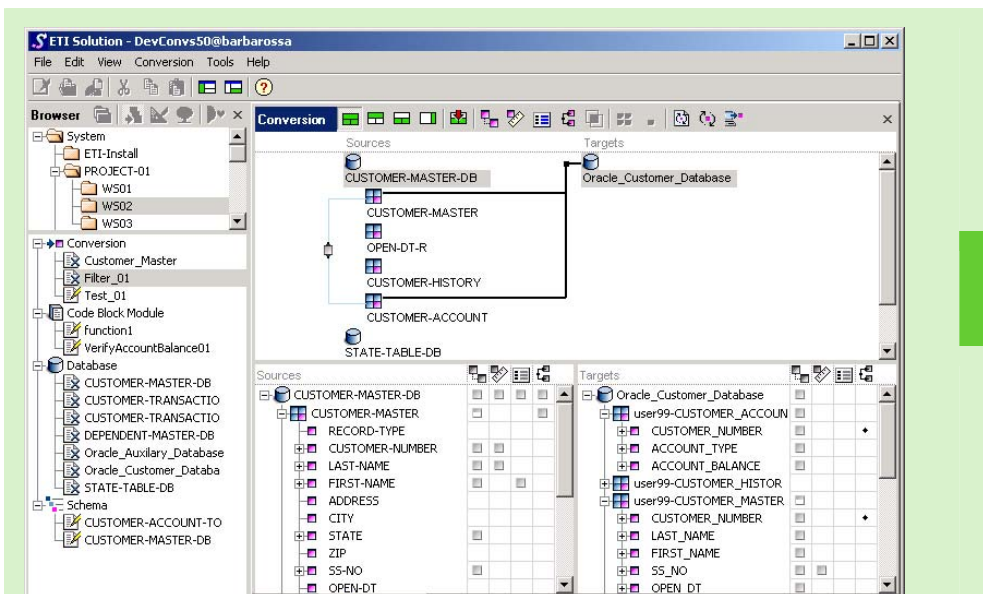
ETI Solution - DevConvs50@barbarossa

File Edit View Conversion Tools Help

Browser

System
ETI-Install
PROJECT-01
WS01
WS02
WS03

Conversion
Customer_Master
Filter_01
Test_01
Code Block Module
function1
VerifyAccountBalance01
Database
CUSTOMER-MASTER-DB
CUSTOMER-TRANSACTIO
CUSTOMER-TRANSACTIO
DEPENDENT-MASTER-DB
Oracle_Auxilary_Database
Oracle_Customer_Databa
STATE-TABLE-DB
Schema
CUSTOMER-ACCOUNT-TO
CUSTOMER-MASTER-DB

Conversion

Sources
CUSTOMER-MASTER-DB
CUSTOMER-MASTER
OPEN-DT-R
CUSTOMER-HISTORY
CUSTOMER-ACCOUNT
STATE-TABLE-DB

Targets
Oracle_Customer_Database

Sources
CUSTOMER-MASTER-DB
CUSTOMER-MASTER
RECORD-TYPE
CUSTOMER-NUMBER
LAST-NAME
FIRST-NAME
ADDRESS
CITY
STATE
ZIP
SS-NO
OPEN-DT

Targets
Oracle_Customer_Database
user99-CUSTOMER_ACCOUN
CUSTOMER_NUMBER
ACCOUNT_TYPE
ACCOUNT_BALANCE
user99-CUSTOMER_HISTOR
user99-CUSTOMER_MASTER
CUSTOMER_NUMBER
LAST_NAME
FIRST_NAME
SS_NO
OPEN_DT